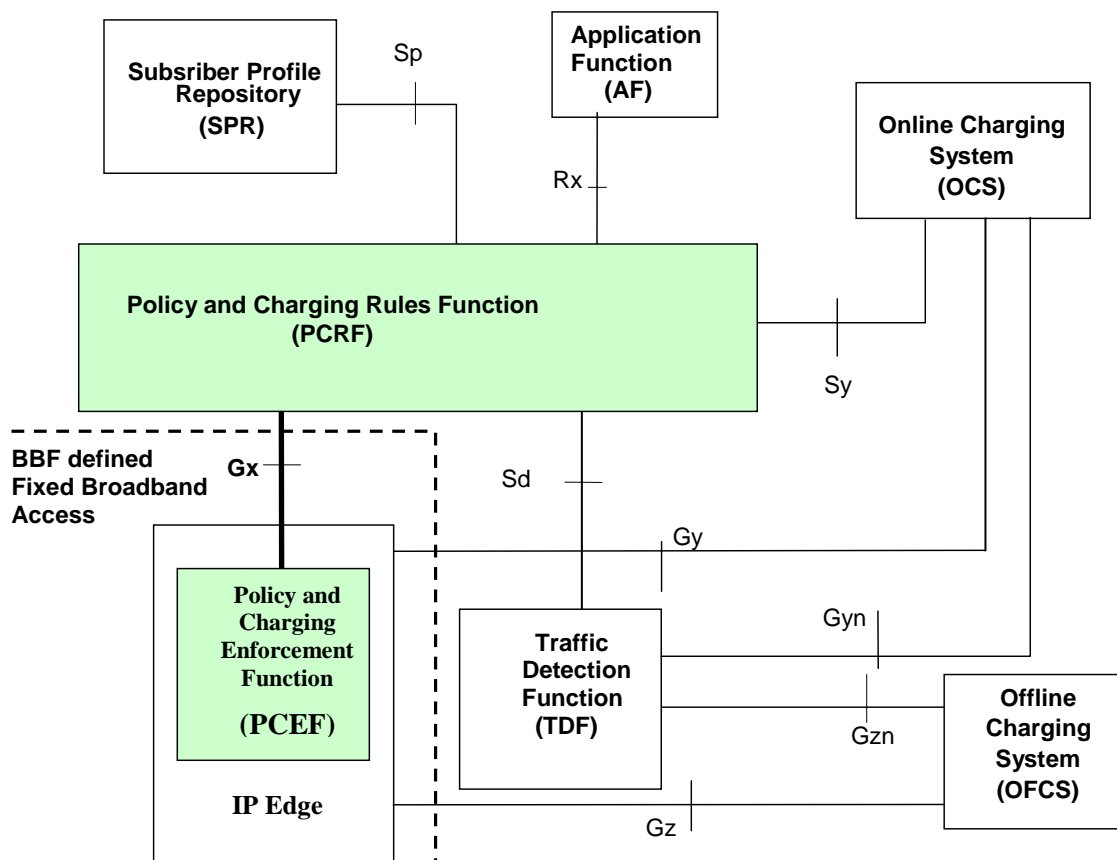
Subsriber Profile Repository
(SPR)

Sp

Application Function
(AF)

Rx

Online Charging System
(OCS)

Policy and Charging Rules Function
(PCRF)

Sy

BBF defined Fixed Broadband Access

Gx

Sd

Gy

Policy and Charging Enforcement Function
(PCEF)

IP Edge

Traffic Detection Function
(TDF)

Gyn

Gzn

Offline Charging System
(OFCS)

Gz